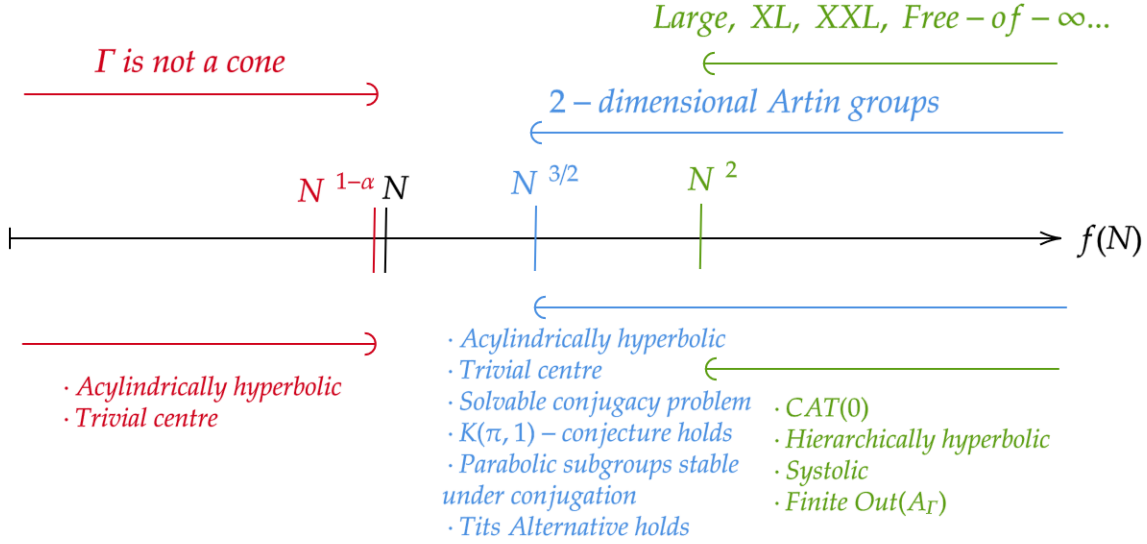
$Large,\ XL,\ XXL,\ Free-of-\infty$...

$\Gamma$ is not a cone

$2-dimensional\ Artin\ groups$

$N^{1-\alpha}$ $N$ $N^{3/2}$ $N^{2}$

$f(N)$

· Acylindrically hyperbolic
· Trivial centre

· Acylindrically hyperbolic
· Trivial centre
· Solvable conjugacy problem
· $K(\pi,1)$ – conjecture holds
· Parabolic subgroups stable under conjugation
· Tits Alternative holds

· $CAT(0)$
· Hierarchically hyperbolic
· Systolic
· Finite $Out(A_\Gamma)$